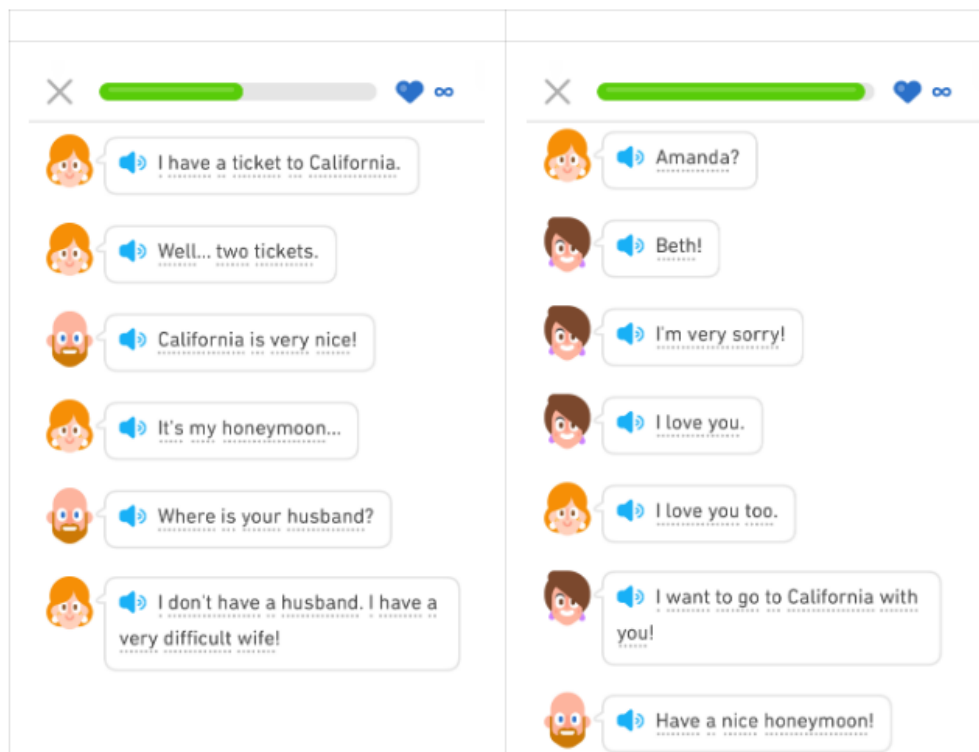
∞

I have a ticket to California.

Well... two tickets.

California is very nice!

It's my honeymoon...

Where is your husband?

I don't have a husband. I have a very difficult wife!

∞

Amanda?

Beth!

I'm very sorry!

I love you.

I love you too.

I want to go to California with you!

Have a nice honeymoon!